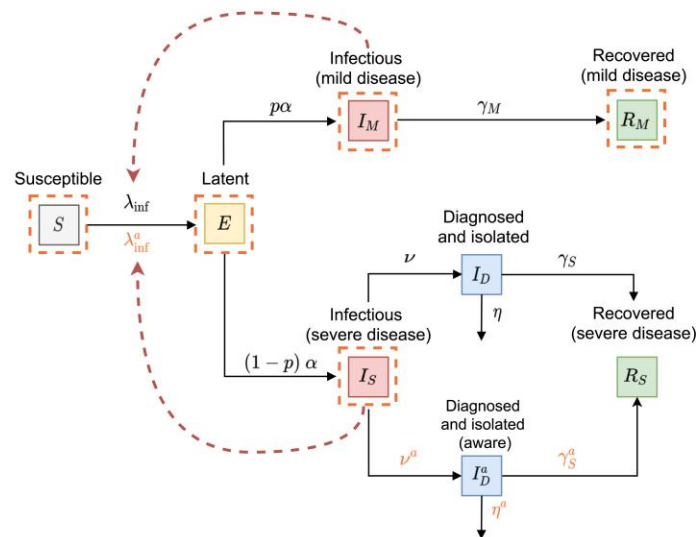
Infectious (mild disease)

Recovered (mild disease)

$p\alpha$

$I_M$

$\gamma_M$

$R_M$

Susceptible

Latent

$S$

$\lambda_{\text{inf}}$

$\lambda^a_{\text{inf}}$

$E$

Diagnosed and isolated

$\nu$

$I_D$

$\gamma_S$

$\eta$

Infectious (severe disease)

Recovered (severe disease)

$(1-p)\,\alpha$

$I_S$

$R_S$

Diagnosed and isolated (aware)

$\nu^a$

$I^a_D$

$\gamma^a_S$

$\eta^a$